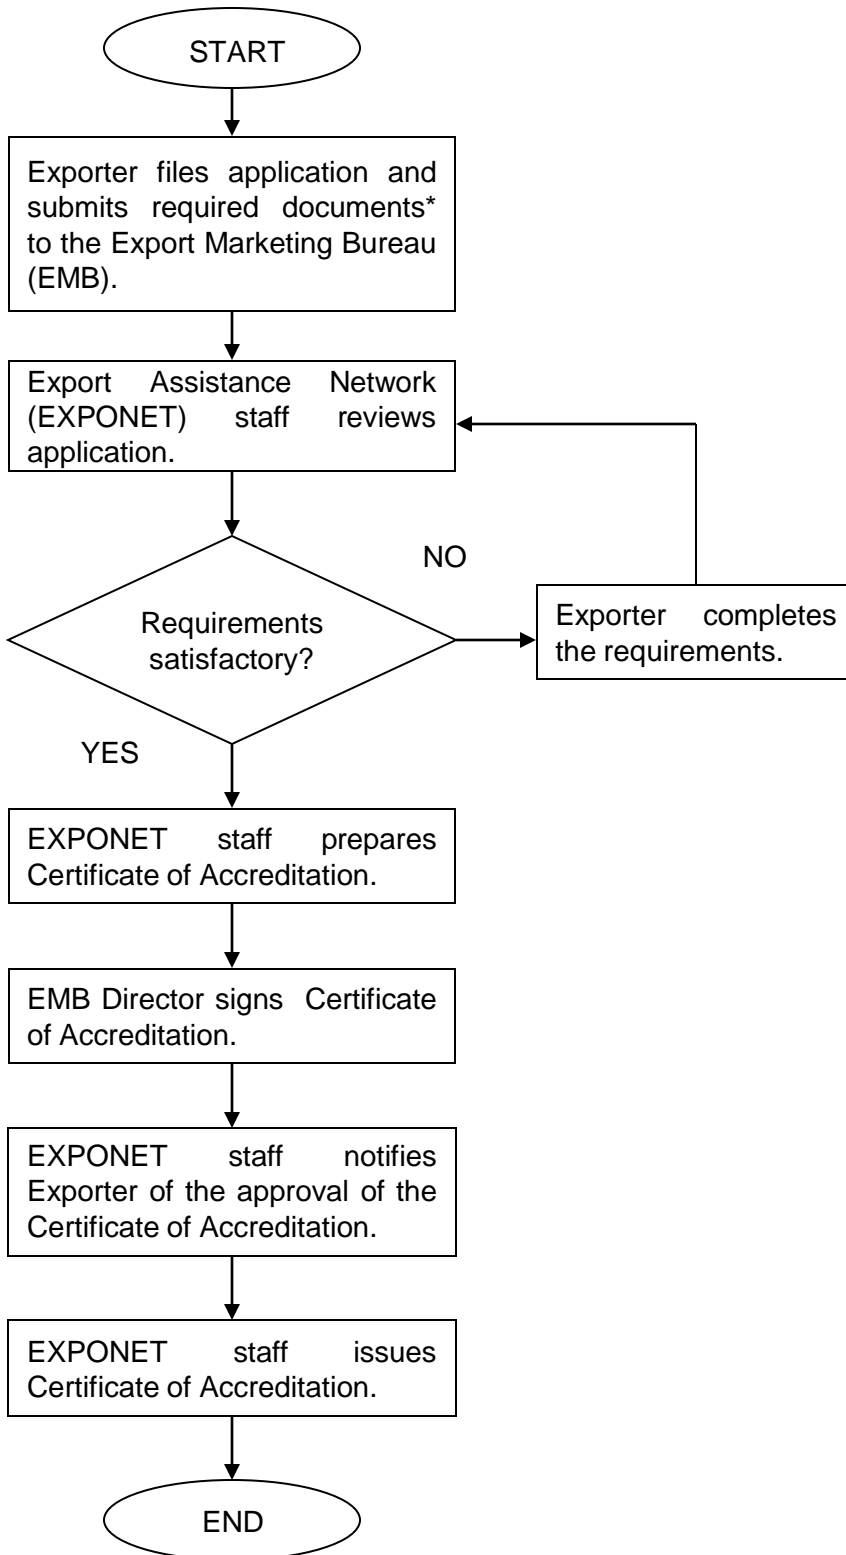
START

Exporter files application and submits required documents* to the Export Marketing Bureau (EMB).

Export Assistance Network (EXPONET) staff reviews application.

Requirements satisfactory?

NO

Exporter completes the requirements.

YES

EXPONET staff prepares Certificate of Accreditation.

EMB Director signs Certificate of Accreditation.

EXPONET staff notifies Exporter of the approval of the Certificate of Accreditation.

EXPONET staff issues Certificate of Accreditation.

END